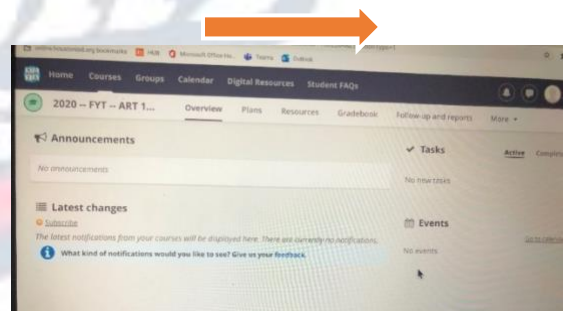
online.houstonisd.org bookmarks HUB Microsoft Office Ho... Teams Outlook

Home Courses Groups Calendar Digital Resources Student FAQs

2020 -- FYT -- ART 1... Overview Plans Resources Gradebook Follow-up and reports More

Announcements

No announcements

Latest changes

Subscribe

The latest notifications from your courses will be displayed here. There are currently no notifications.

What kind of notifications would you like to see? Give us your feedback.

Tasks

Active Complete

No new tasks

Events

Go to calendar

No events